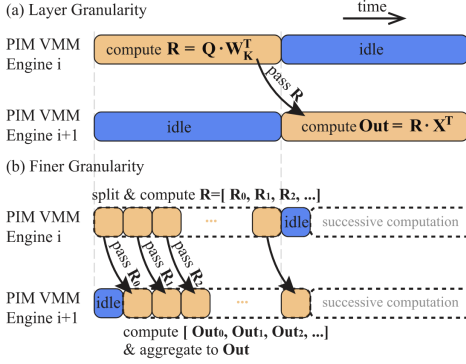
(a) Layer Granularity

time

PIM VMM Engine i

compute $\mathbf{R} = \mathbf{Q} \cdot \mathbf{W}_{\mathbf{K}}^{\mathbf{T}}$

idle

pass $\mathbf{R}$

PIM VMM Engine i+1

idle

compute $\mathbf{Out} = \mathbf{R} \cdot \mathbf{X}^{\mathbf{T}}$

(b) Finer Granularity

split & compute $\mathbf{R}$=[ $\mathbf{R}_0$, $\mathbf{R}_1$, $\mathbf{R}_2$, ...]

PIM VMM Engine i

...

idle

successive computation

pass $\mathbf{R}_0$

pass $\mathbf{R}_1$

pass $\mathbf{R}_2$

PIM VMM Engine i+1

idle

...

successive computation

compute [ $\mathbf{Out}_0$, $\mathbf{Out}_1$, $\mathbf{Out}_2$, ...] & aggregate to $\mathbf{Out}$